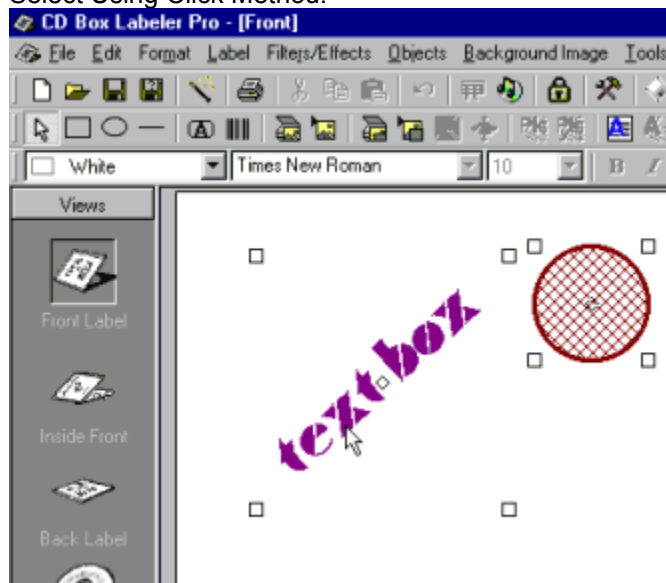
Select Using Click Method:

CD Box Labeler Pro - [Front]

File Edit Format Label Filters/Effects Objects Background Image Tools

White

Times New Roman

10

B I

Views

Front Label

Inside Front

Back Label

text box